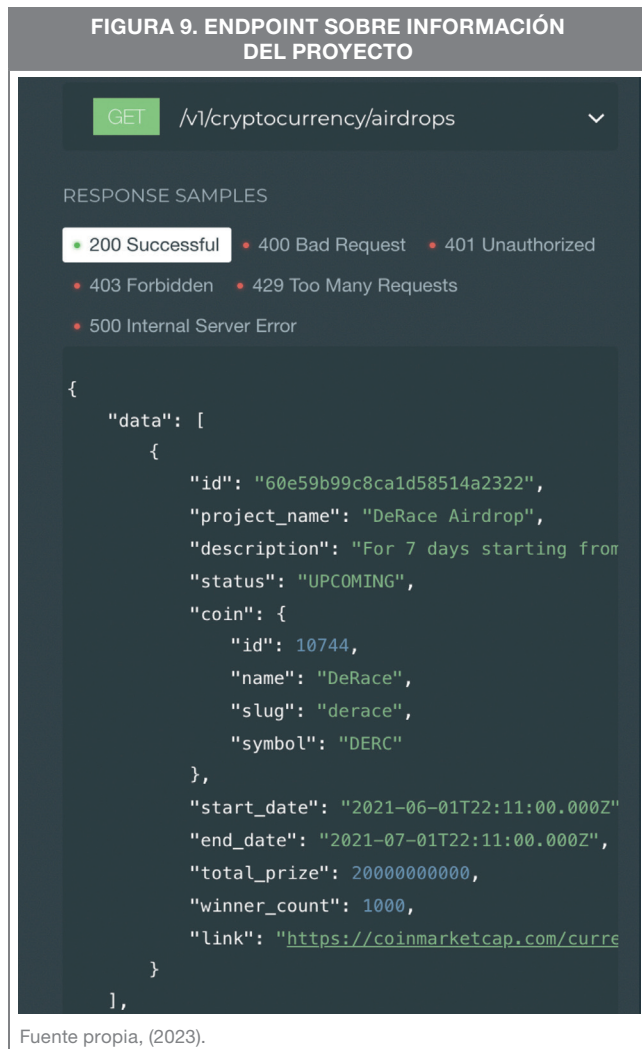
FIGURA 9. ENDPOINT SOBRE INFORMACIÓN DEL PROYECTO

GET /v1/cryptocurrency/airdrops

RESPONSE SAMPLES

• 200 Successful • 400 Bad Request • 401 Unauthorized • 403 Forbidden • 429 Too Many Requests • 500 Internal Server Error

{
"data": [
{
"id": "60e59b99c8ca1d58514a2322",
"project_name": "DeRace Airdrop",
"description": "For 7 days starting from
"status": "UPCOMING",
"coin": {
"id": 10744,
"name": "DeRace",
"slug": "derace",
"symbol": "DERC"
},
"start_date": "2021-06-01T22:11:00.000Z"
"end_date": "2021-07-01T22:11:00.000Z",
"total_prize": 20000000000,
"winner_count": 1000,
"link": "https://coinmarketcap.com/curre
}
],

Fuente propia, (2023).